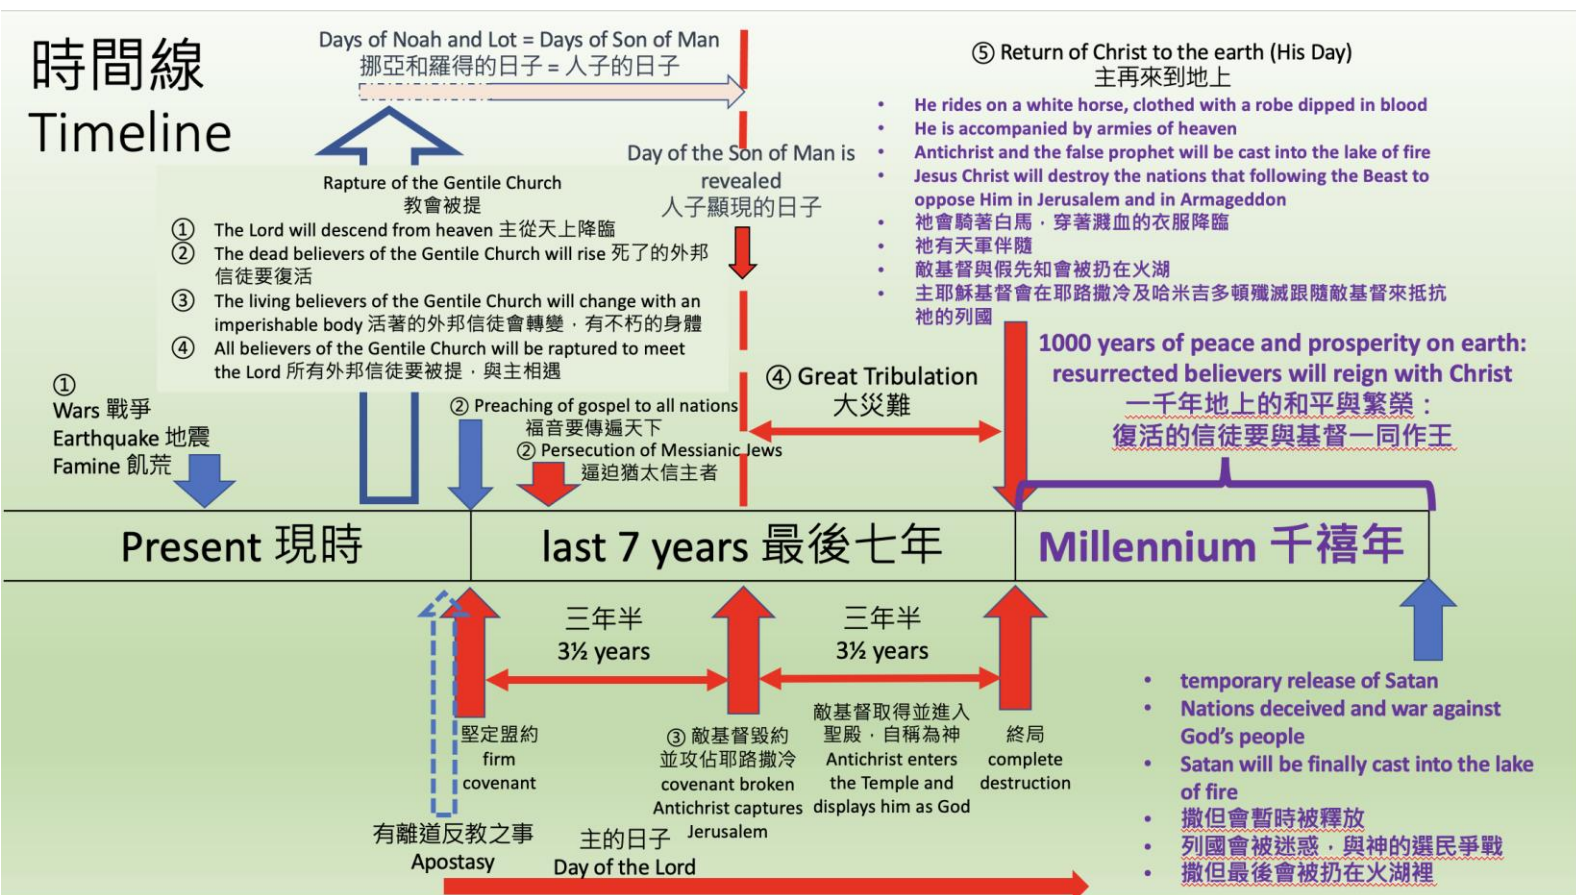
時間線
Timeline

Days of Noah and Lot = Days of Son of Man
挪亞和羅得的日子 = 人子的日子

Rapture of the Gentile Church
教會被提
① The Lord will descend from heaven 主從天上降臨
② The dead believers of the Gentile Church will rise 死了的外邦信徒要復活
③ The living believers of the Gentile Church will change with an imperishable body 活著的外邦信徒會轉變，有不朽的身體
④ All believers of the Gentile Church will be raptured to meet the Lord 所有外邦信徒要被提，與主相遇

Day of the Son of Man is revealed
人子顯現的日子

⑤ Return of Christ to the earth (His Day)
主再來到地上
• He rides on a white horse, clothed with a robe dipped in blood
• He is accompanied by armies of heaven
• Antichrist and the false prophet will be cast into the lake of fire
• Jesus Christ will destroy the nations that following the Beast to oppose Him in Jerusalem and in Armageddon
• 祂會騎著白馬，穿著濺血的衣服降臨
• 祂有天軍伴隨
• 敵基督與假先知會被扔在火湖
• 主耶穌基督會在耶路撒冷及哈米吉多頓殲滅跟隨敵基督來抵抗祂的列國

1000 years of peace and prosperity on earth: resurrected believers will reign with Christ
一千年地上的和平與繁榮：
復活的信徒要與基督一同作王

①
Wars 戰爭
Earthquake 地震
Famine 飢荒

② Preaching of gospel to all nations
福音要傳遍天下
② Persecution of Messianic Jews
逼迫猶太信主者

④ Great Tribulation
大災難

Present 現時
last 7 years 最後七年
Millennium 千禧年

三年半
3½ years
三年半
3½ years

堅定盟約
firm
covenant

③ 敵基督毀約
並攻佔耶路撒冷
covenant broken
Antichrist captures
Jerusalem

敵基督取得並進入聖殿，自稱為神
Antichrist enters the Temple and displays him as God

終局
complete
destruction

有離道反教之事
Apostasy

主的日子
Day of the Lord

• temporary release of Satan
• Nations deceived and war against God's people
• Satan will be finally cast into the lake of fire
• 撒但會暫時被釋放
• 列國會被迷惑，與神的選民爭戰
• 撒但最後會被扔在火湖裡